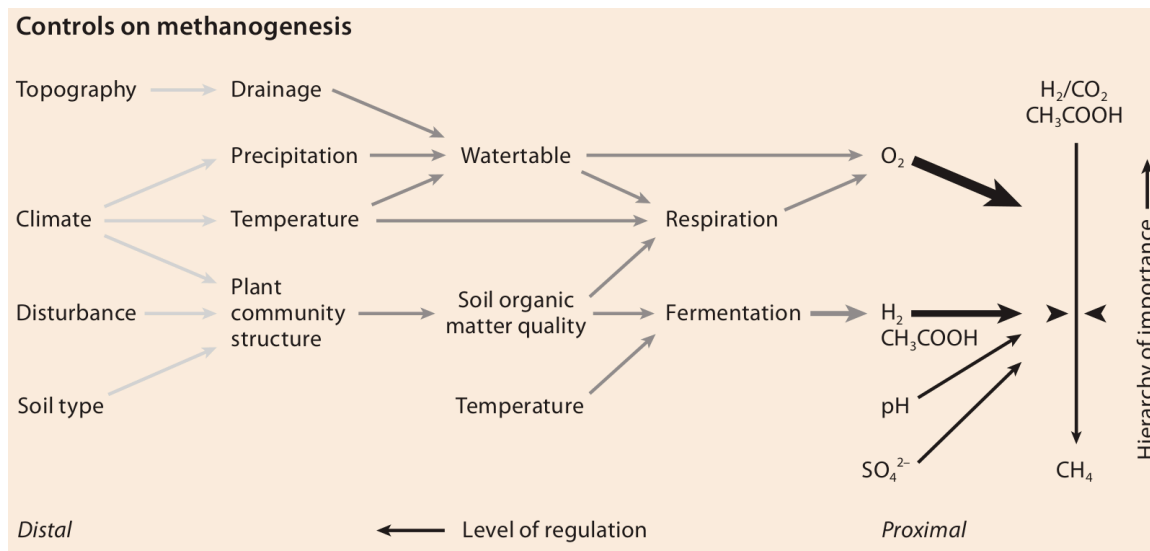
Controls on methanogenesis

Topography

Drainage

Precipitation

Watertable

$O_2$

$H_2/CO_2$
$CH_3COOH$

Climate

Temperature

Respiration

Disturbance

Plant community structure

Soil organic matter quality

Fermentation

$H_2$
$CH_3COOH$

Soil type

Temperature

pH

$SO_4^{2-}$

$CH_4$

Hierarchy of importance

Distal

Level of regulation

Proximal